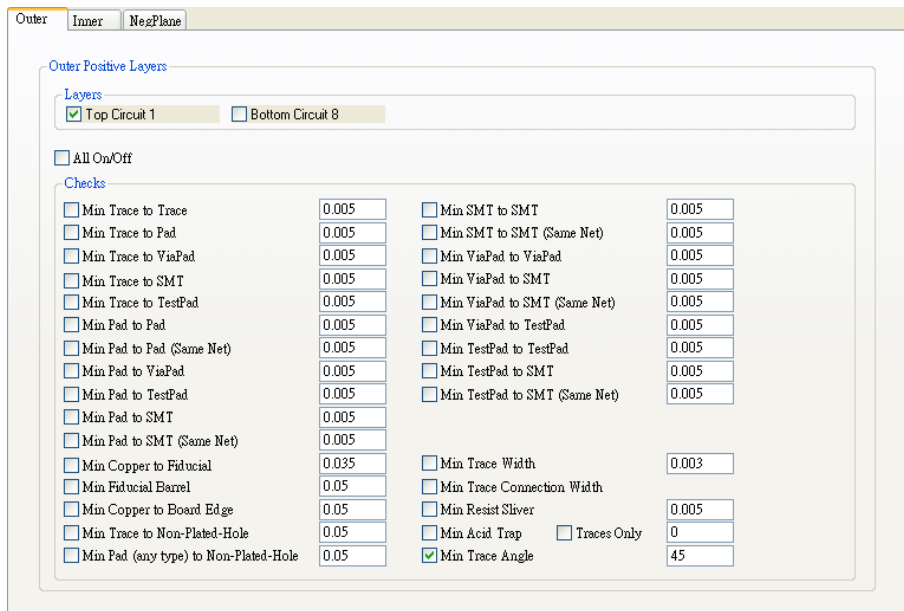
Outer | Inner | NegPlane

Outer Positive Layers

Layers

Top Circuit 1
Bottom Circuit 8

All On/Off

Checks

Min Trace to Trace 0.005
Min Trace to Pad 0.005
Min Trace to ViaPad 0.005
Min Trace to SMT 0.005
Min Trace to TestPad 0.005
Min Pad to Pad 0.005
Min Pad to Pad (Same Net) 0.005
Min Pad to ViaPad 0.005
Min Pad to TestPad 0.005
Min Pad to SMT 0.005
Min Pad to SMT (Same Net) 0.005
Min Copper to Fiducial 0.035
Min Fiducial Barrel 0.05
Min Copper to Board Edge 0.05
Min Trace to Non-Plated-Hole 0.05
Min Pad (any type) to Non-Plated-Hole 0.05

Min SMT to SMT 0.005
Min SMT to SMT (Same Net) 0.005
Min ViaPad to ViaPad 0.005
Min ViaPad to SMT 0.005
Min ViaPad to SMT (Same Net) 0.005
Min ViaPad to TestPad 0.005
Min TestPad to TestPad 0.005
Min TestPad to SMT 0.005
Min TestPad to SMT (Same Net) 0.005

Min Trace Width 0.003
Min Trace Connection Width
Min Resist Sliver 0.005
Min Acid Trap
Traces Only 0
Min Trace Angle 45